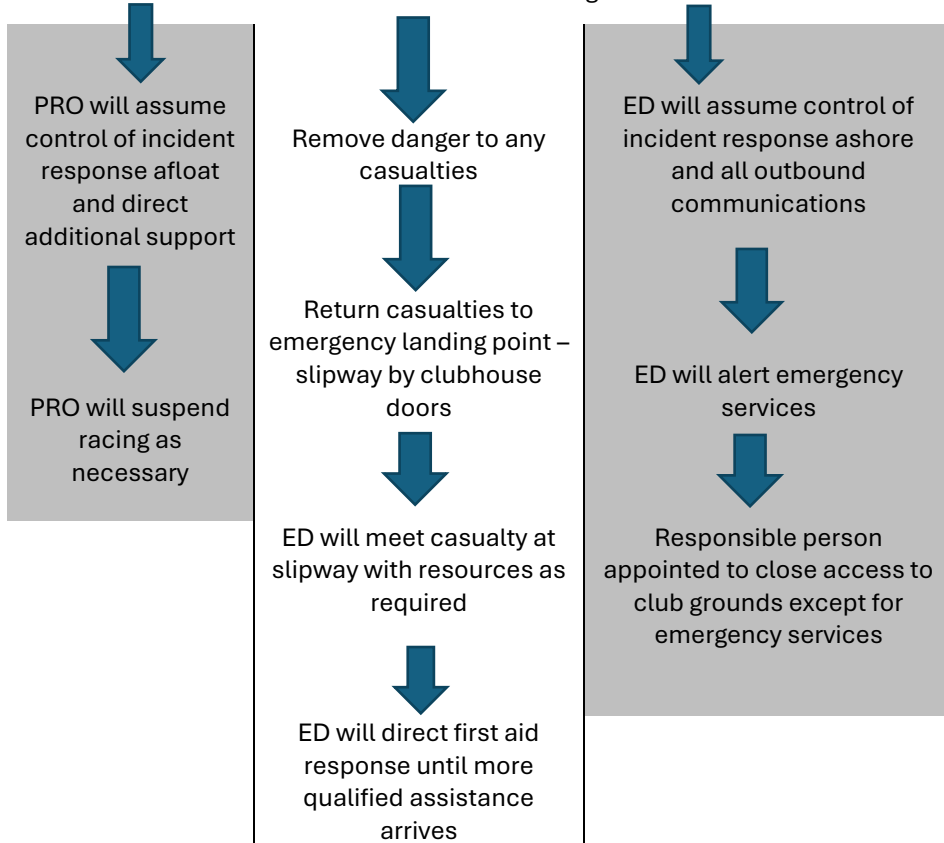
PRO will assume control of incident response afloat and direct additional support

PRO will suspend racing as necessary

Remove danger to any casualties

Return casualties to emergency landing point – slipway by clubhouse doors

ED will meet casualty at slipway with resources as required

ED will direct first aid response until more qualified assistance arrives

ED will assume control of incident response ashore and all outbound communications

ED will alert emergency services

Responsible person appointed to close access to club grounds except for emergency services